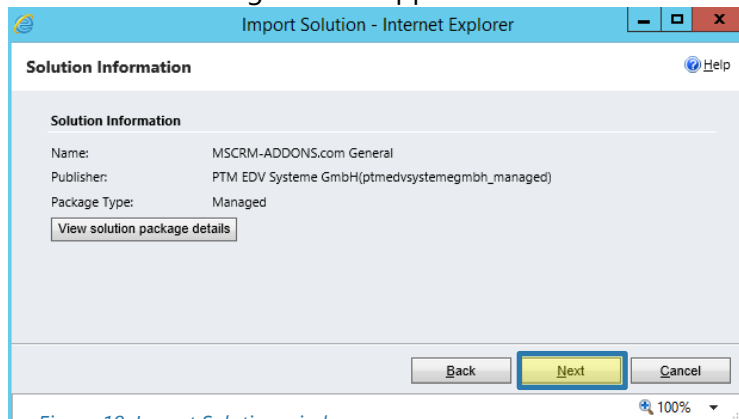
Import Solution - Internet Explorer

Solution Information

Help

Solution Information

| | |
|---|---|
| Name: | MSCRM-ADDONS.com General |
| Publisher: | PTM EDV Systeme GmbH(ptmedvsystemegmbh_managed) |
| Package Type: | Managed |

View solution package details

Back Next Cancel

100%

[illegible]